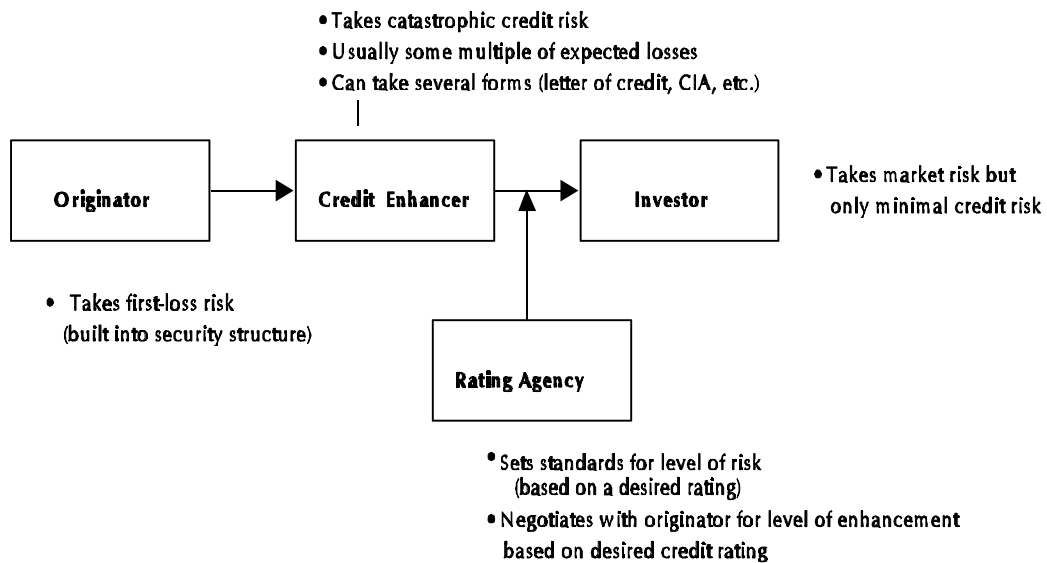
• Takes catastrophic credit risk
• Usually some multiple of expected losses
• Can take several forms (letter of credit, CIA, etc.)

Originator

Credit Enhancer

Investor

• Takes market risk but only minimal credit risk

• Takes first-loss risk (built into security structure)

Rating Agency

• Sets standards for level of risk (based on a desired rating)
• Negotiates with originator for level of enhancement based on desired credit rating